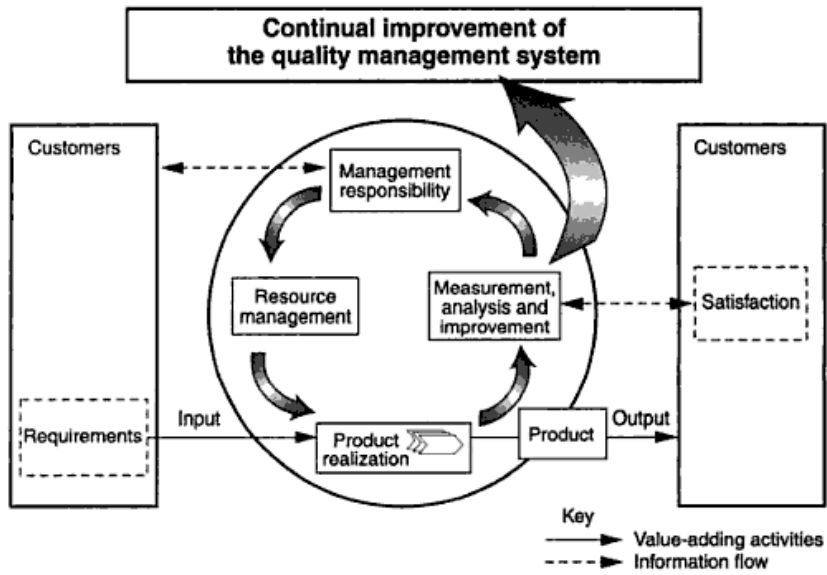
Continual improvement of the quality management system

Customers

Requirements

Input

Management responsibility

Resource management

Measurement, analysis and improvement

Product realization

Product

Output

Customers

Satisfaction

Key
Value-adding activities
Information flow